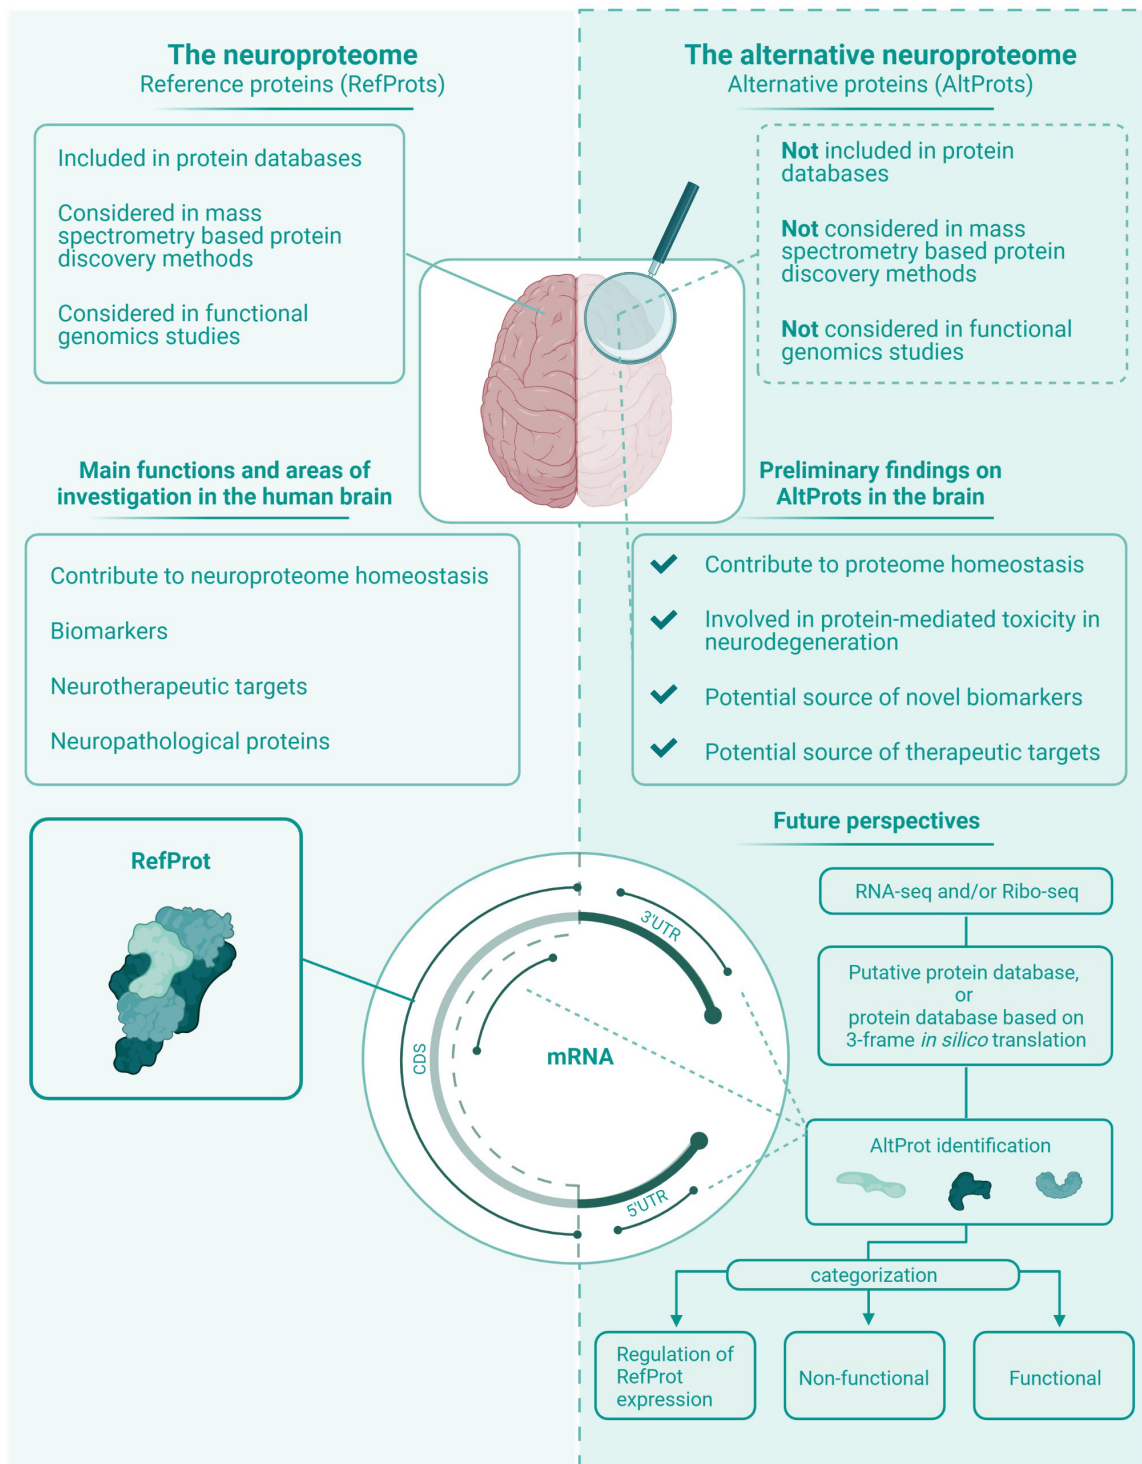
The neuroproteome
Reference proteins (RefProts)

Included in protein databases

Considered in mass spectrometry based protein discovery methods

Considered in functional genomics studies

The alternative neuroproteome
Alternative proteins (AltProts)

Not included in protein databases

Not considered in mass spectrometry based protein discovery methods

Not considered in functional genomics studies

Main functions and areas of investigation in the human brain

Contribute to neuroproteome homeostasis

Biomarkers

Neurotherapeutic targets

Neuropathological proteins

Preliminary findings on AltProts in the brain

Contribute to proteome homeostasis

Involved in protein-mediated toxicity in neurodegeneration

Potential source of novel biomarkers

Potential source of therapeutic targets

RefProt

3'UTR

CDS

mRNA

5'UTR

Future perspectives

RNA-seq and/or Ribo-seq

Putative protein database, or protein database based on 3-frame *in silico* translation

AltProt identification

categorization

Regulation of RefProt expression

Non-functional

Functional